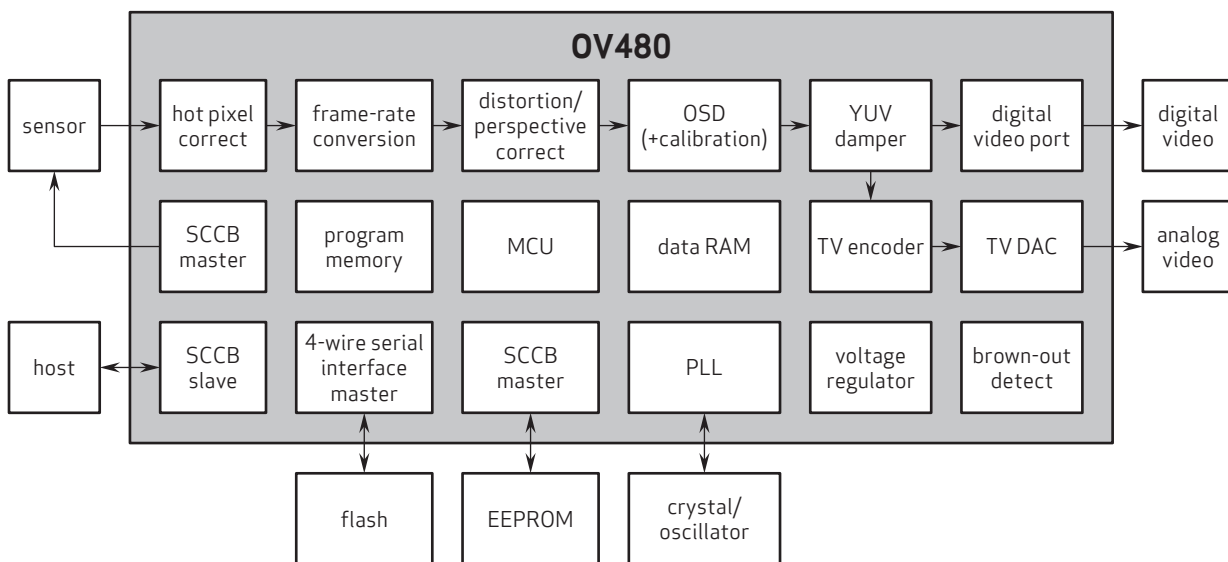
OV480

sensor

hot pixel correct

frame-rate conversion

distortion/ perspective correct

OSD (+calibration)

YUV damper

digital video port

digital video

SCCB master

program memory

MCU

data RAM

TV encoder

TV DAC

analog video

host

SCCB slave

4-wire serial interface master

SCCB master

PLL

voltage regulator

brown-out detect

flash

EEPROM

crystal/ oscillator